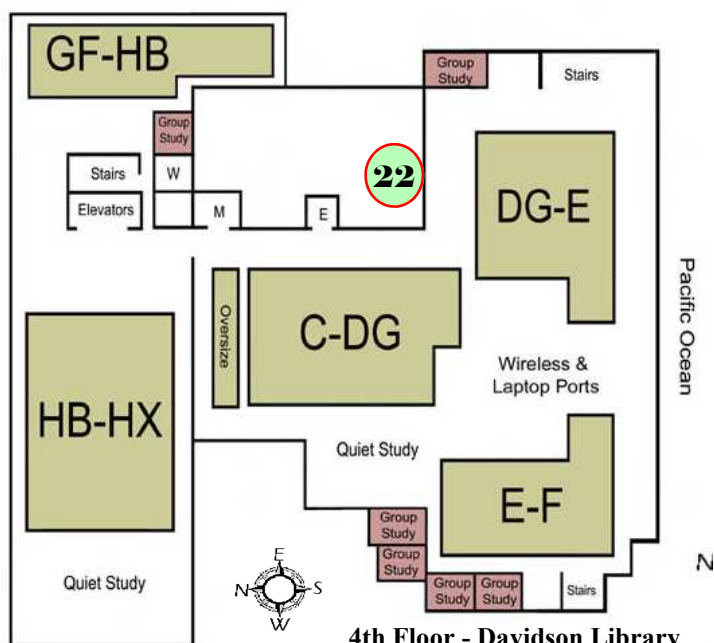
GF-HB

Group Study

Stairs

Group Study

Stairs

W

Elevators

M

E

22

DG-E

Pacific Ocean

Oversize

C-DG

Wireless & Laptop Ports

HB-HX

Quiet Study

E-F

Group Study

Group Study

Quiet Study

Group Study

Group Study

Stairs

E
N
S
W

N

4th Floor - Davidson Library